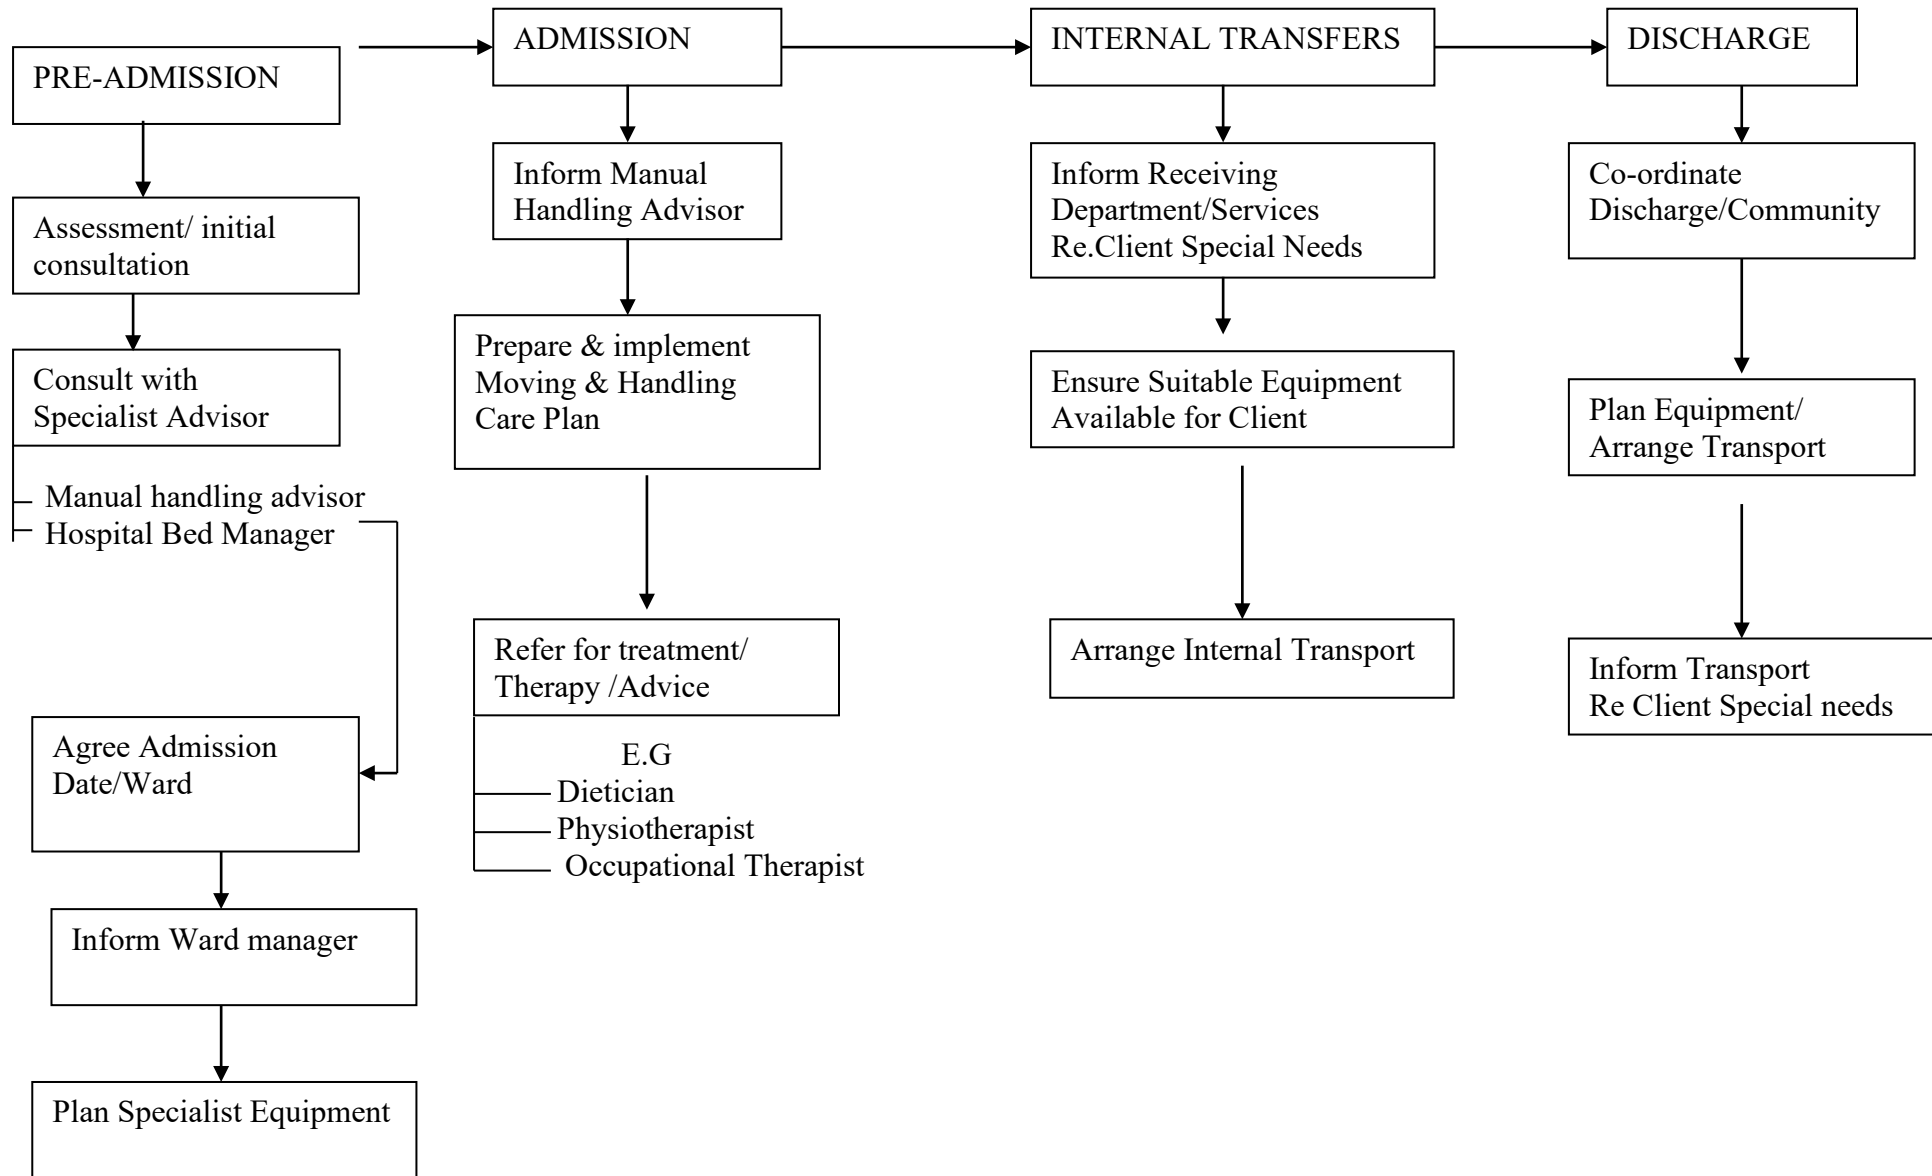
PRE-ADMISSION

Assessment/ initial consultation

Consult with Specialist Advisor

Manual handling advisor
Hospital Bed Manager

Agree Admission Date/Ward

Inform Ward manager

Plan Specialist Equipment

ADMISSION

Inform Manual Handling Advisor

Prepare & implement Moving & Handling Care Plan

Refer for treatment/ Therapy /Advice

E.G
Dietician
Physiotherapist
Occupational Therapist

INTERNAL TRANSFERS

Inform Receiving Department/Services Re.Client Special Needs

Ensure Suitable Equipment Available for Client

Arrange Internal Transport

DISCHARGE

Co-ordinate Discharge/Community

Plan Equipment/ Arrange Transport

Inform Transport Re Client Special needs